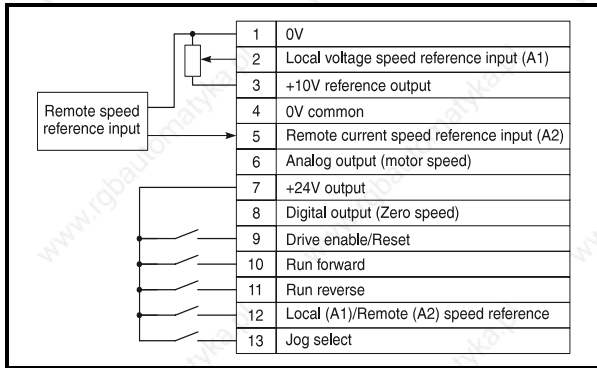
Remote speed reference input

| 1 | 0V |
|---|---|
| 2 | Local voltage speed reference input (A1) |
| 3 | +10V reference output |
| 4 | 0V common |
| 5 | Remote current speed reference input (A2) |
| 6 | Analog output (motor speed) |
| 7 | +24V output |
| 8 | Digital output (Zero speed) |
| 9 | Drive enable/Reset |
| 10 | Run forward |
| 11 | Run reverse |
| 12 | Local (A1)/Remote (A2) speed reference |
| 13 | Jog select |

www.rgbautomatyka.pl